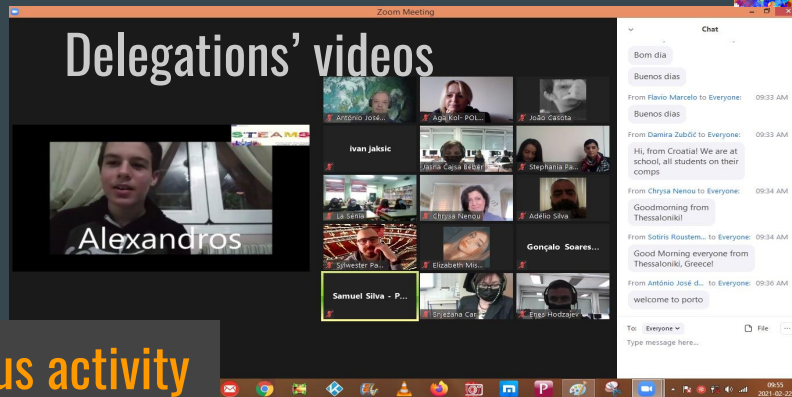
Zoom Meeting

Delegations' videos

STEAM

Alexandros

António José...
Aga Kol- POL...
João Casota
ivan jaksic
Jasna Cajsa Beban
Stephania Pa...
La Senia
Chrysa Nenou
Adelio Silva
Sylwester Pa...
Elizabeth Mis...
Gonçalo Soares...
Samuel Silva - P...
Srjezana Car...
Enes Hodzajev

Chat

Bom dia

Buenos dias

From Flavio Marcelo to Everyone: 09:33 AM
Buenos dias

From Damira Zubčić to Everyone: 09:33 AM
Hi, from Croatia! We are at school, all students on their comps

From Chrysa Nenou to Everyone: 09:34 AM
Goodmorning from Thessaloniki!

From Sotiris Roustem... to Everyone: 09:34 AM
Good Morning everyone from Thessaloniki, Greece!

From António José d... to Everyone: 09:36 AM
welcome to porto

To: Everyone
File
Type message here...

us activity

09:55
2021-02-22